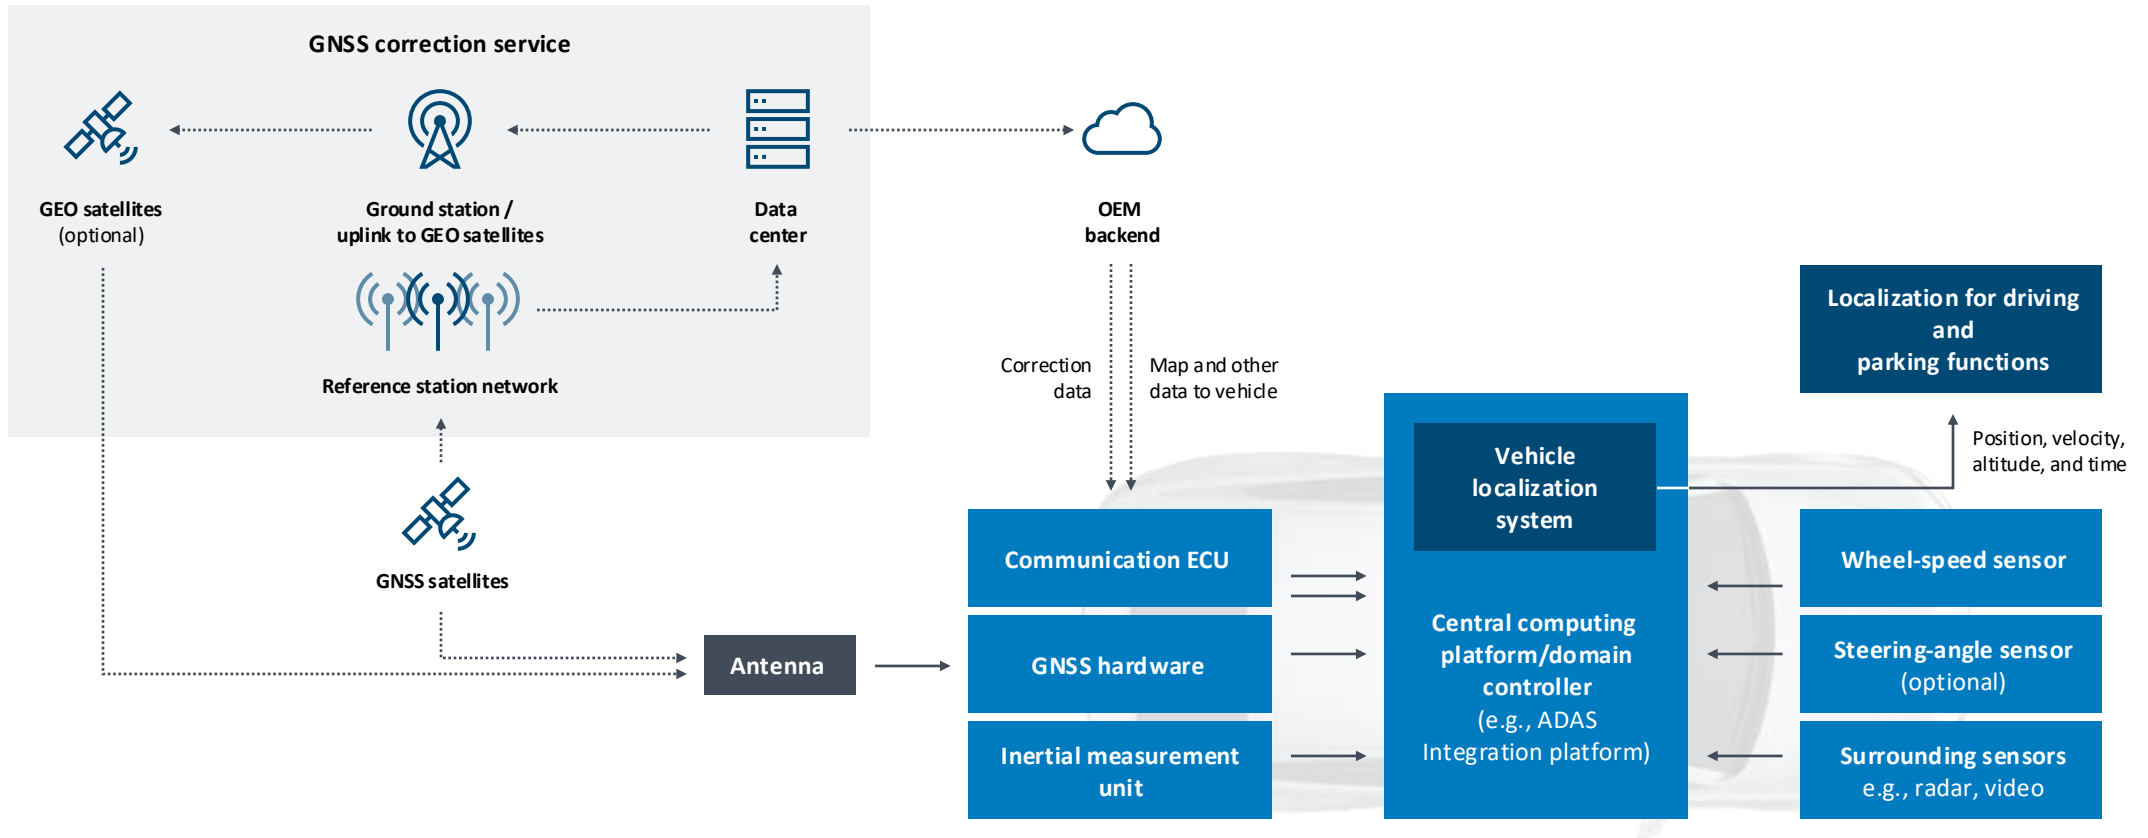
GNSS correction service

GEO satellites (optional)

Ground station / uplink to GEO satellites

Data center

OEM backend

Reference station network

Correction data

Map and other data to vehicle

Localization for driving and parking functions

Position, velocity, altitude, and time

Vehicle localization system

GNSS satellites

Communication ECU

Wheel-speed sensor

Central computing platform/domain controller (e.g., ADAS Integration platform)

GNSS hardware

Steering-angle sensor (optional)

Antenna

Inertial measurement unit

Surrounding sensors e.g., radar, video